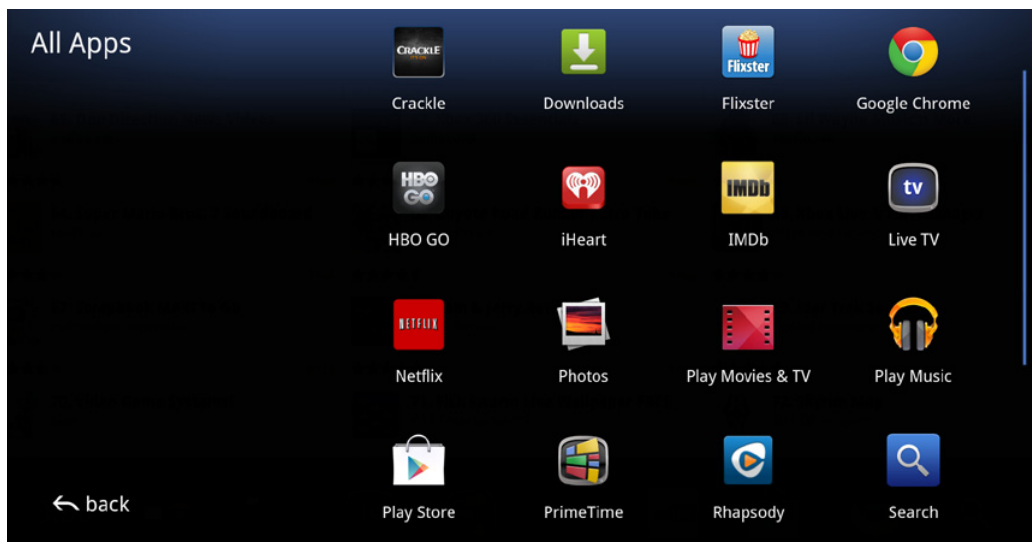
All Apps

CRACKLE
Crackle

Downloads

Flixster
Flixster

Google Chrome

HBO GO
HBO GO

iHeart

IMDb
IMDb

tv
Live TV

NETFLIX
Netflix

Photos

Play Movies & TV

Play Music

back

Play Store

PrimeTime

Rhapsody

Search